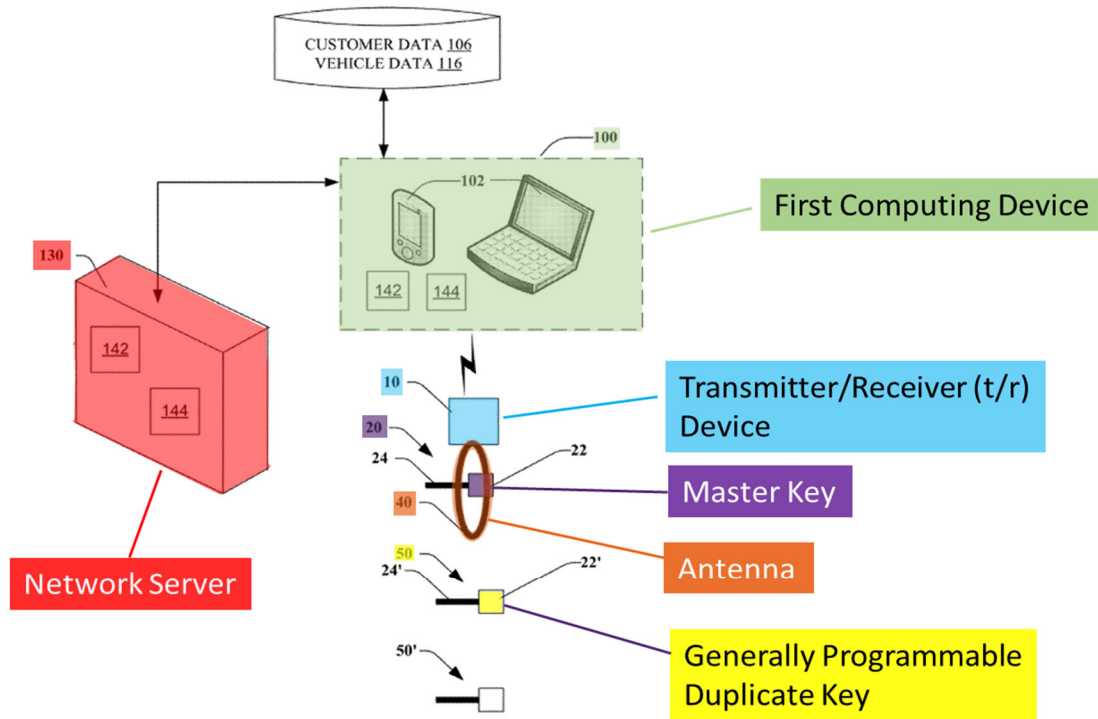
CUSTOMER DATA 106
VEHICLE DATA 116

100

102

First Computing Device

130

142

144

142

144

Network Server

10

Transmitter/Receiver (t/r) Device

20

24

22

Master Key

40

Antenna

50

24'

22'

Generally Programmable Duplicate Key

50'